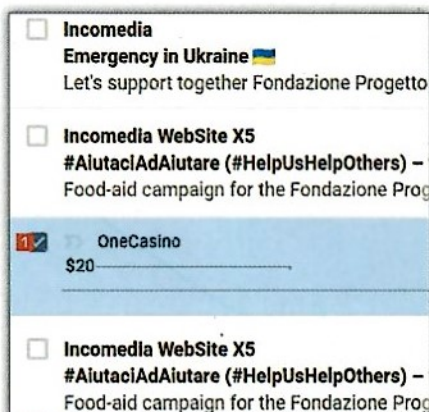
Incomedia
Emergency in Ukraine 🇺🇦
Let's support together Fondazione Progetto

Incomedia WebSite X5
#AiutaciAdAiutare (#HelpUsHelpOthers) –
Food-aid campaign for the Fondazione Prog

1 OneCasino
$20

Incomedia WebSite X5
#AiutaciAdAiutare (#HelpUsHelpOthers) –
Food-aid campaign for the Fondazione Prog